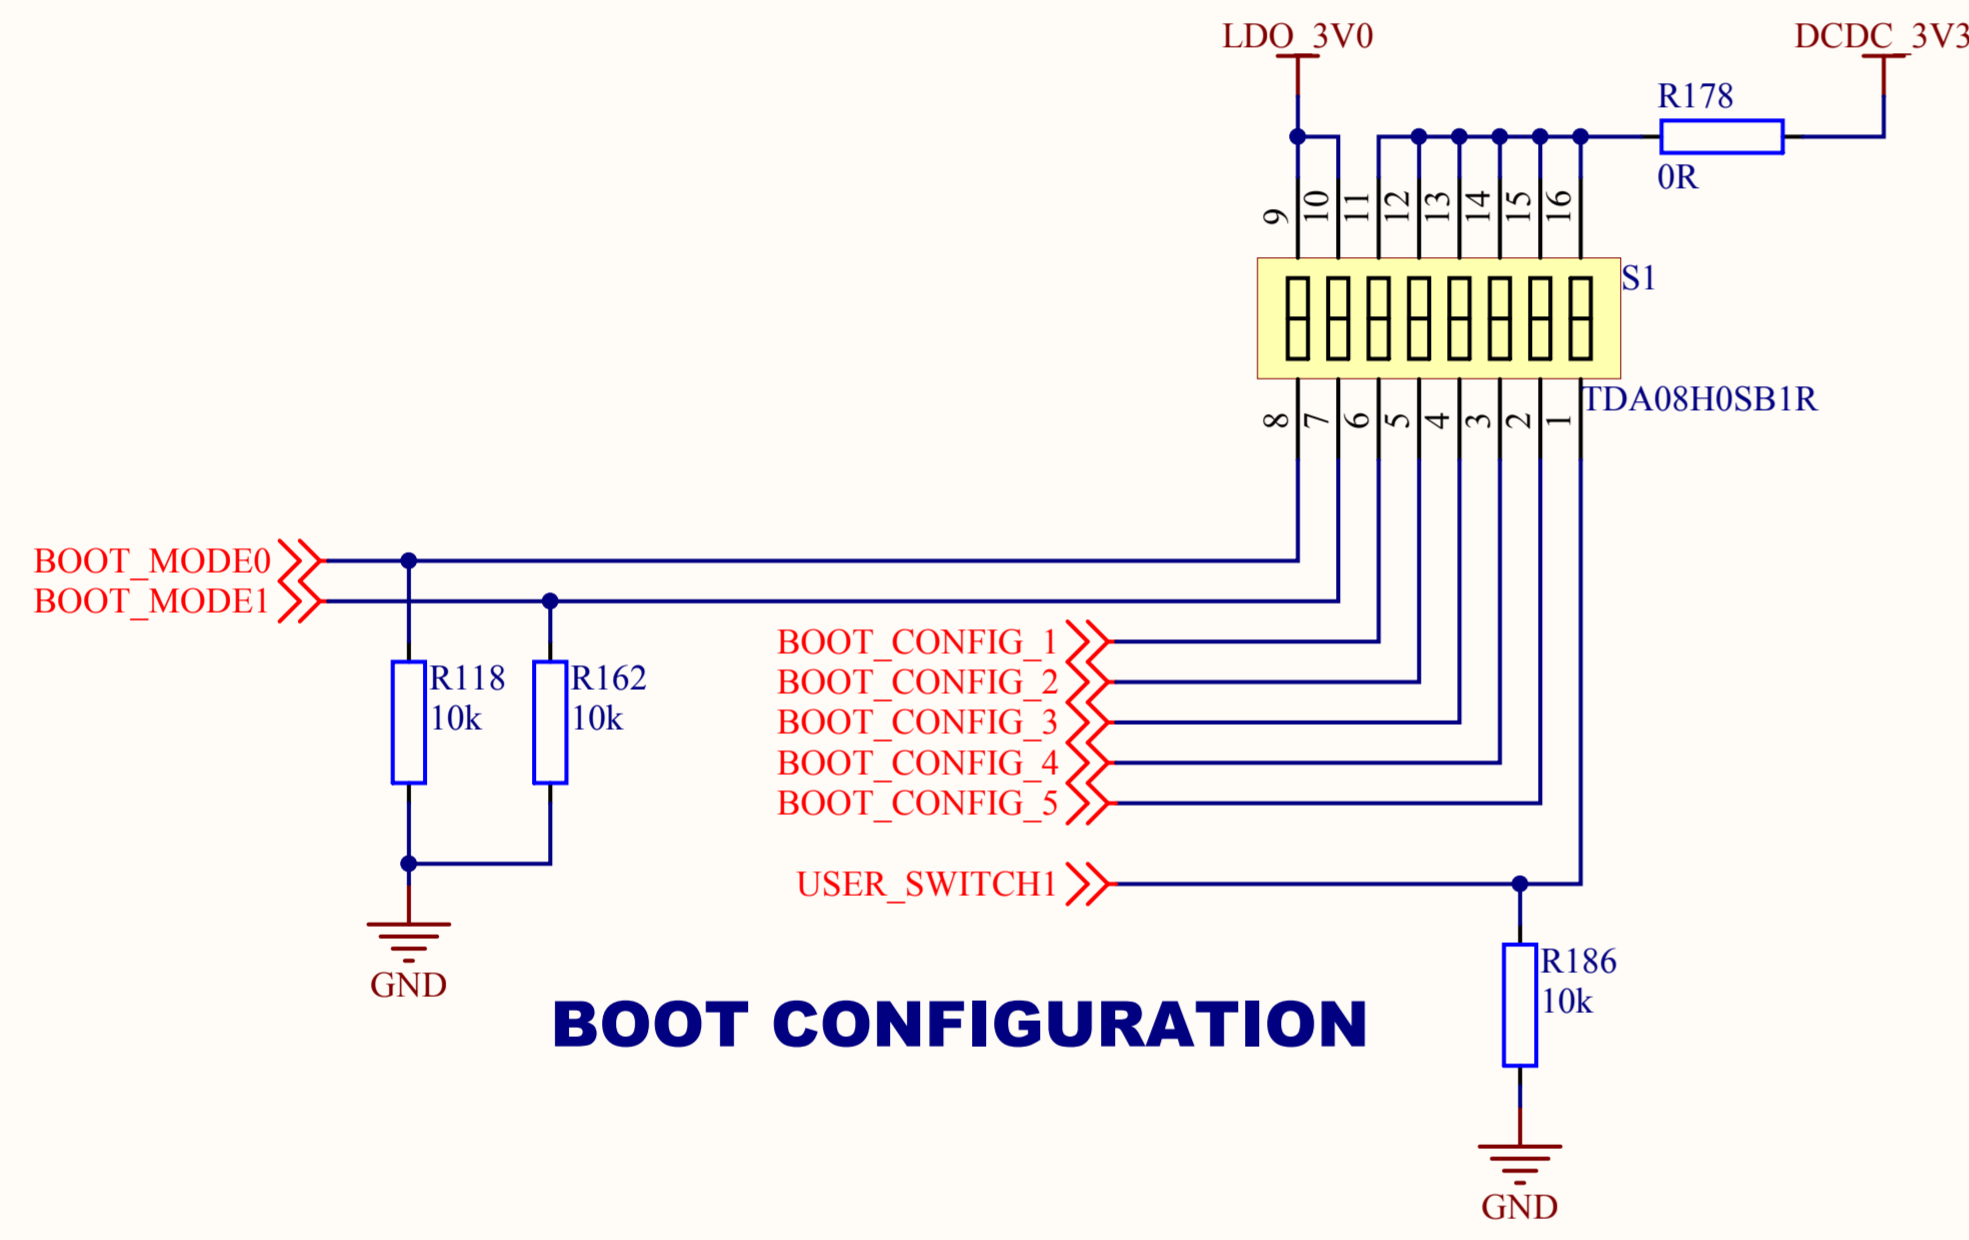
LDO_3V0

DCDC_3V3

R178

0R

9 10 11 12 13 14 15 16

S1

TDA08H0SB1R

8 7 6 5 4 3 2 1

BOOT_MODE0

BOOT_MODE1

R118
10k

R162
10k

BOOT_CONFIG_1
BOOT_CONFIG_2
BOOT_CONFIG_3
BOOT_CONFIG_4
BOOT_CONFIG_5

USER_SWITCH1

GND

R186
10k

BOOT CONFIGURATION

GND